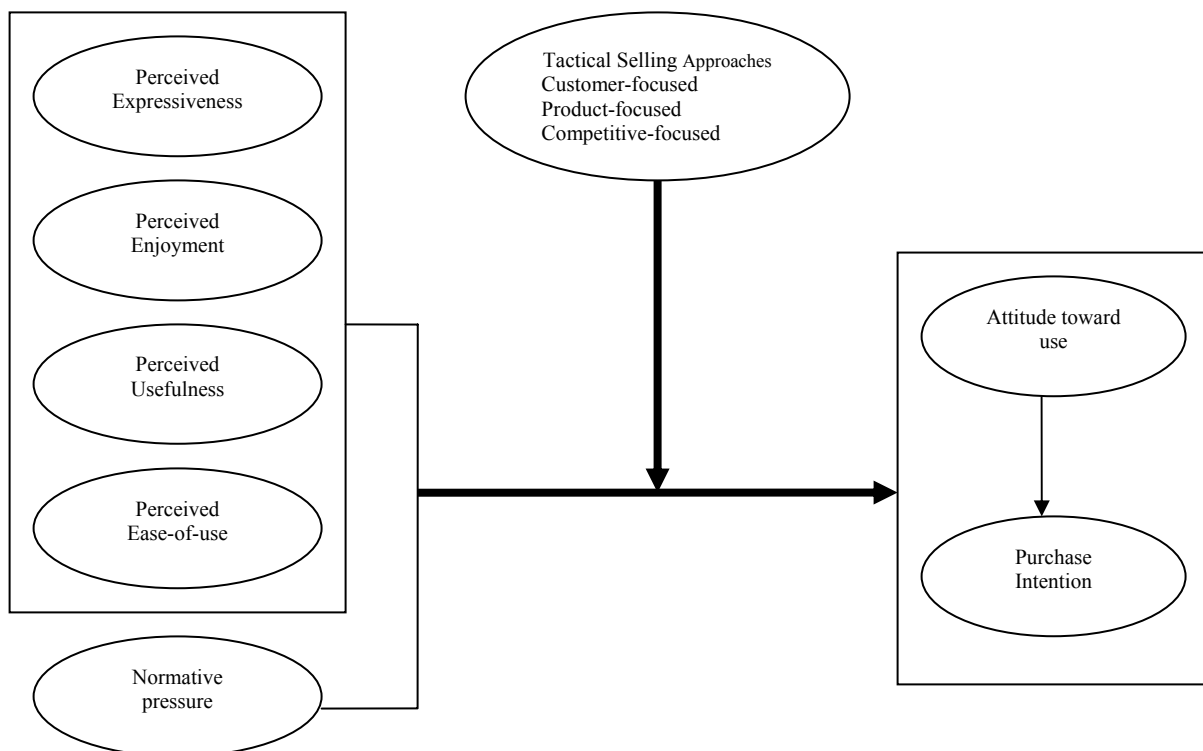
Perceived Expressiveness

Perceived Enjoyment

Perceived Usefulness

Perceived Ease-of-use

Normative pressure

Tactical Selling Approaches
Customer-focused
Product-focused
Competitive-focused

Attitude toward use

Purchase Intention